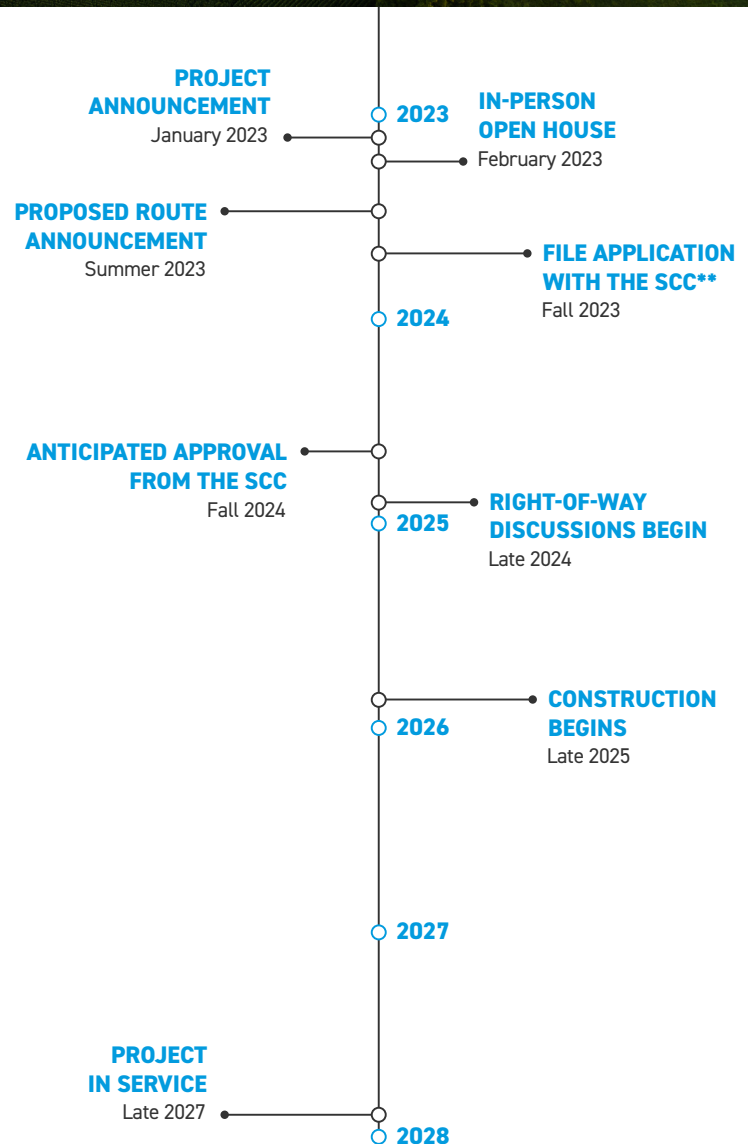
PROJECT ANNOUNCEMENT
January 2023

2023

IN-PERSON OPEN HOUSE
February 2023

PROPOSED ROUTE ANNOUNCEMENT
Summer 2023

FILE APPLICATION WITH THE SCC**
Fall 2023

2024

ANTICIPATED APPROVAL FROM THE SCC
Fall 2024

RIGHT-OF-WAY DISCUSSIONS BEGIN
Late 2024

2025

CONSTRUCTION BEGINS
Late 2025

2026

2027

PROJECT IN SERVICE
Late 2027

2028